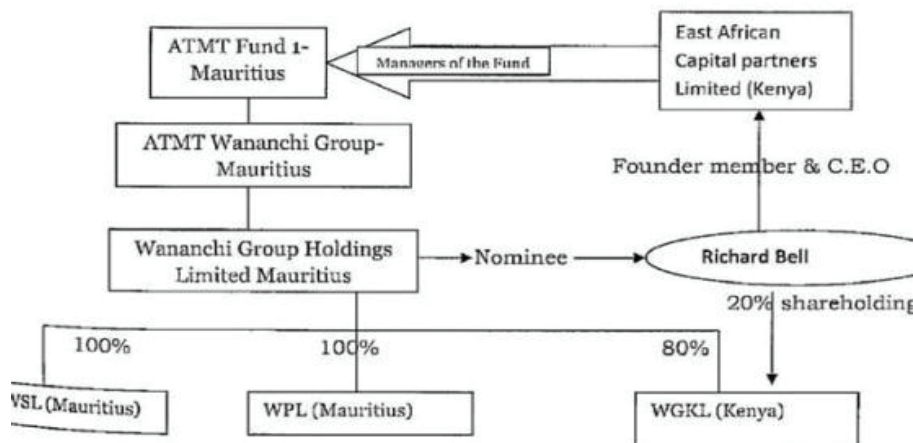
ATMT Fund 1-Mauritius

Managers of the Fund

East African Capital partners Limited (Kenya)

ATMT Wananchi Group-Mauritius

Founder member & C.E.O

Wananchi Group Holdings Limited Mauritius

Nominee

Richard Bell

20% shareholding

100%

100%

80%

VSL (Mauritius)

WPL (Mauritius)

WGKL (Kenya)